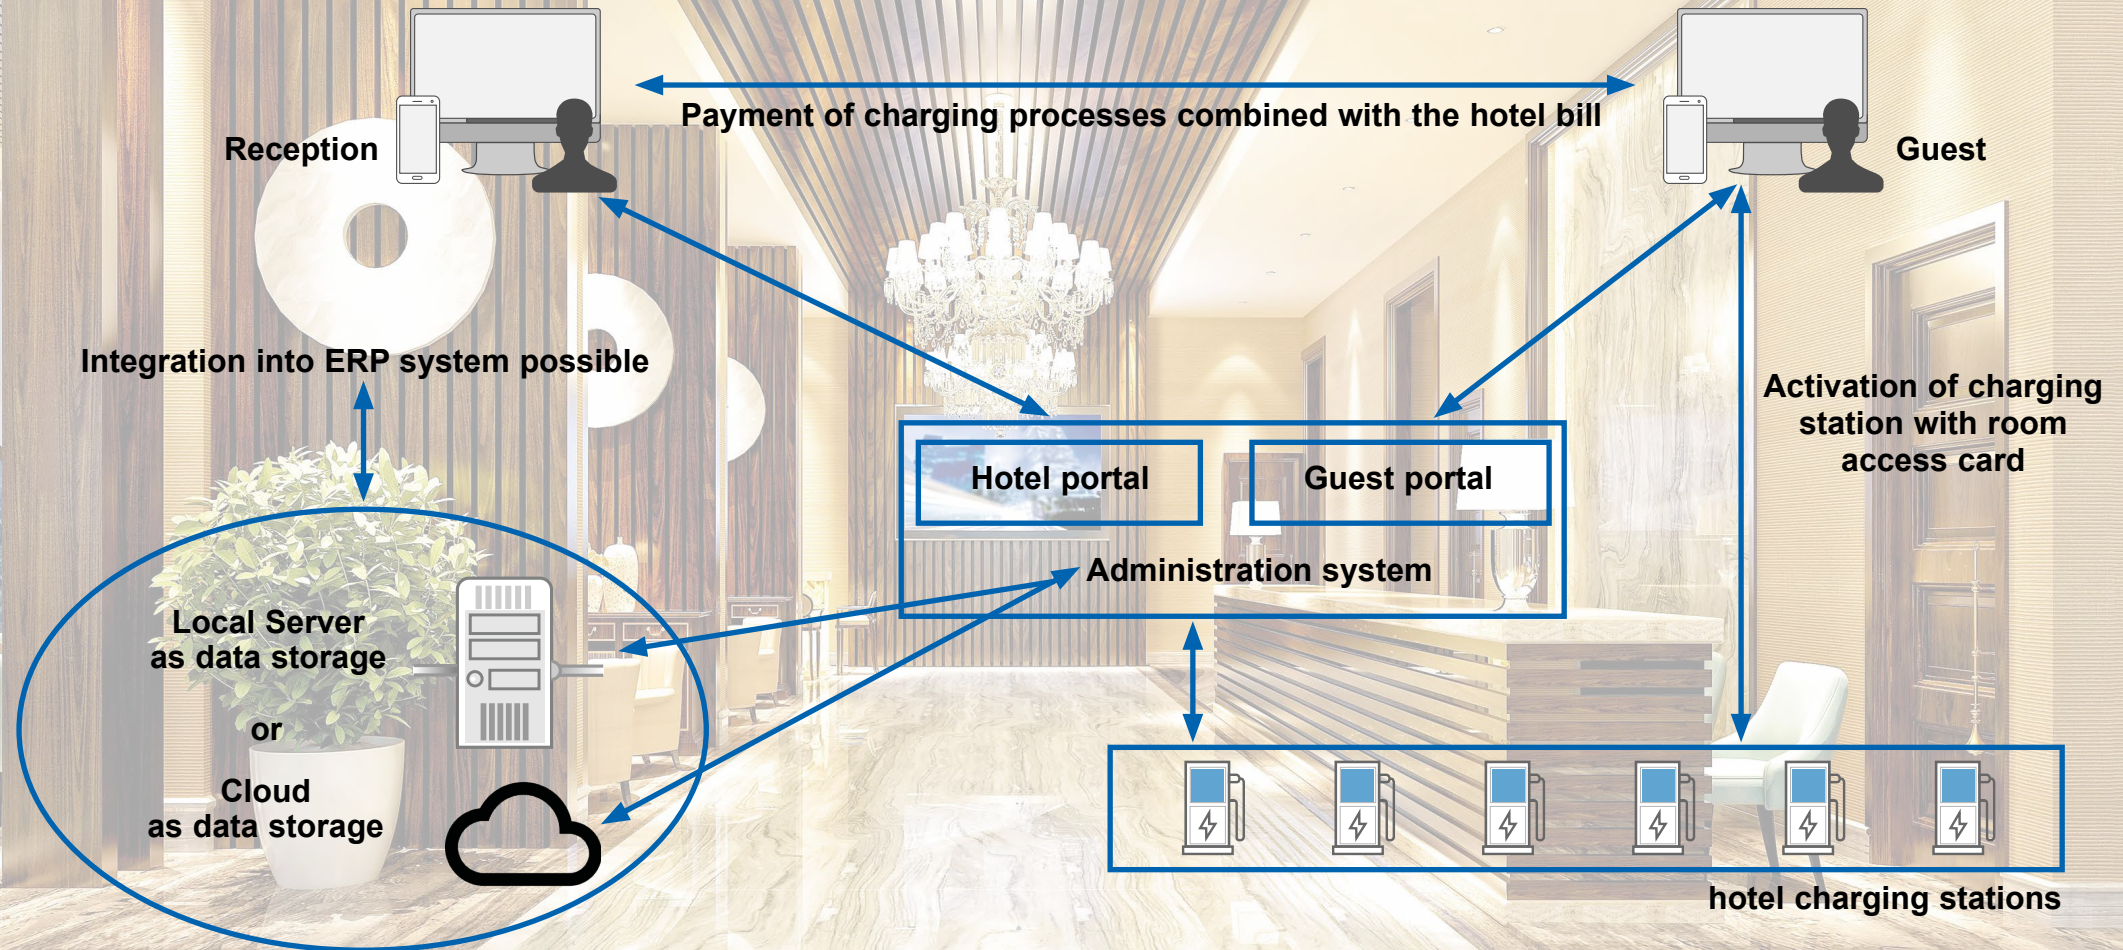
Reception

Payment of charging processes combined with the hotel bill

Guest

Integration into ERP system possible

Activation of charging station with room access card

Hotel portal

Guest portal

Administration system

Local Server as data storage

or

Cloud as data storage

hotel charging stations